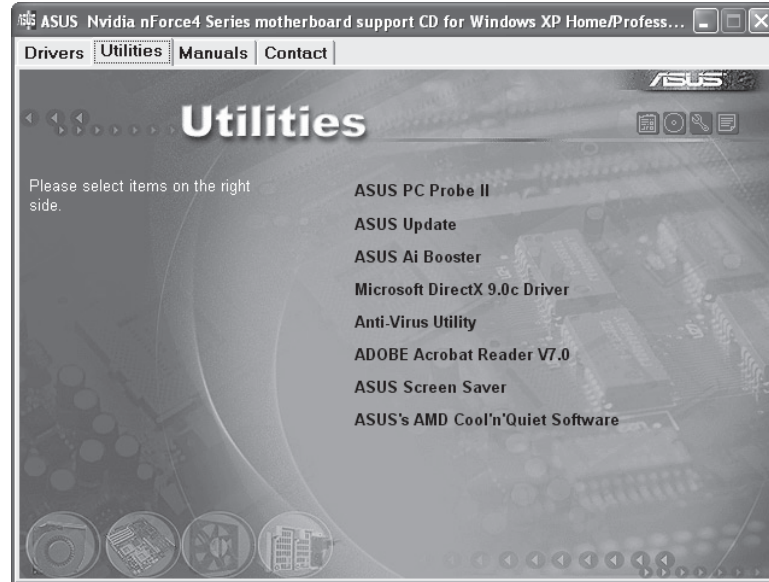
ASUS Nvidia nForce4 Series motherboard support CD for Windows XP Home/Profess...

Drivers | Utilities | Manuals | Contact

ASUS

Utilities

Please select items on the right side.

ASUS PC Probe II

ASUS Update

ASUS Ai Booster

Microsoft DirectX 9.0c Driver

Anti-Virus Utility

ADOBE Acrobat Reader V7.0

ASUS Screen Saver

ASUS's AMD Cool'n'Quiet Software